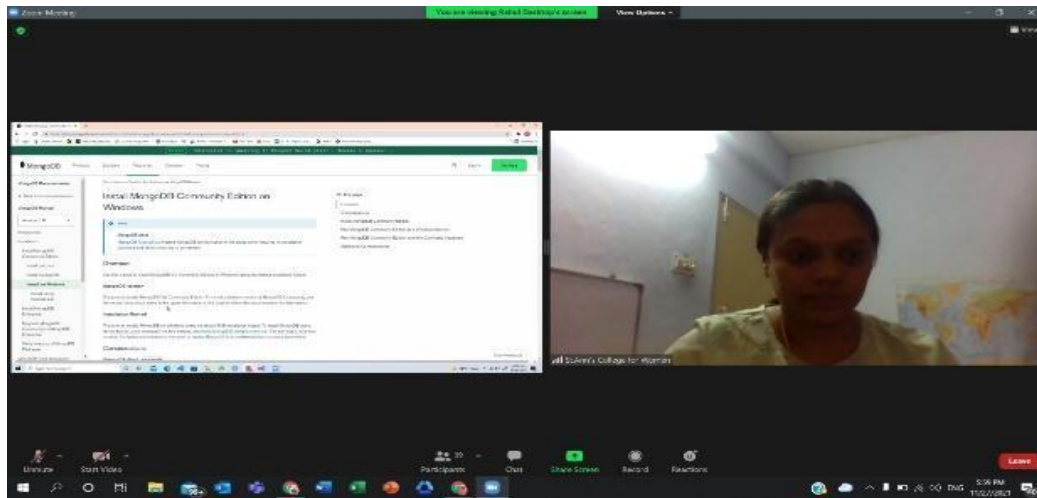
Zoom Meeting

You are viewing Rahul Dashboard's screen

View Options

MongoDB

Install MongoDB Community Edition on Windows

Overview

St.Ann's College for Women

Unmute

Start Video

Participants

Chat

Share Screen

Record

Reactions

Leave

ENG

5:36 PM

11/2/2021